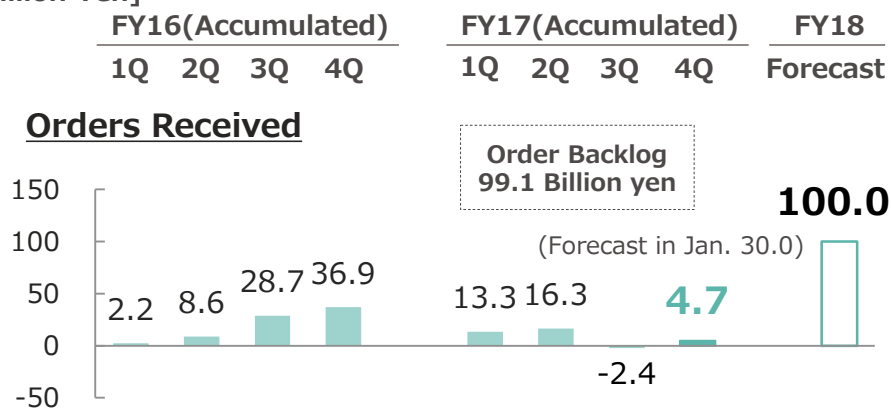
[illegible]
FY16(Accumulated)
1Q 2Q 3Q 4Q
FY17(Accumulated)
1Q 2Q 3Q 4Q
FY18
Forecast

Orders Received

Order Backlog
99.1 Billion yen

150
100
50
0
-50

2.2
8.6
28.7
36.9
13.3
16.3
-2.4
4.7
(Forecast in Jan. 30.0)
100.0